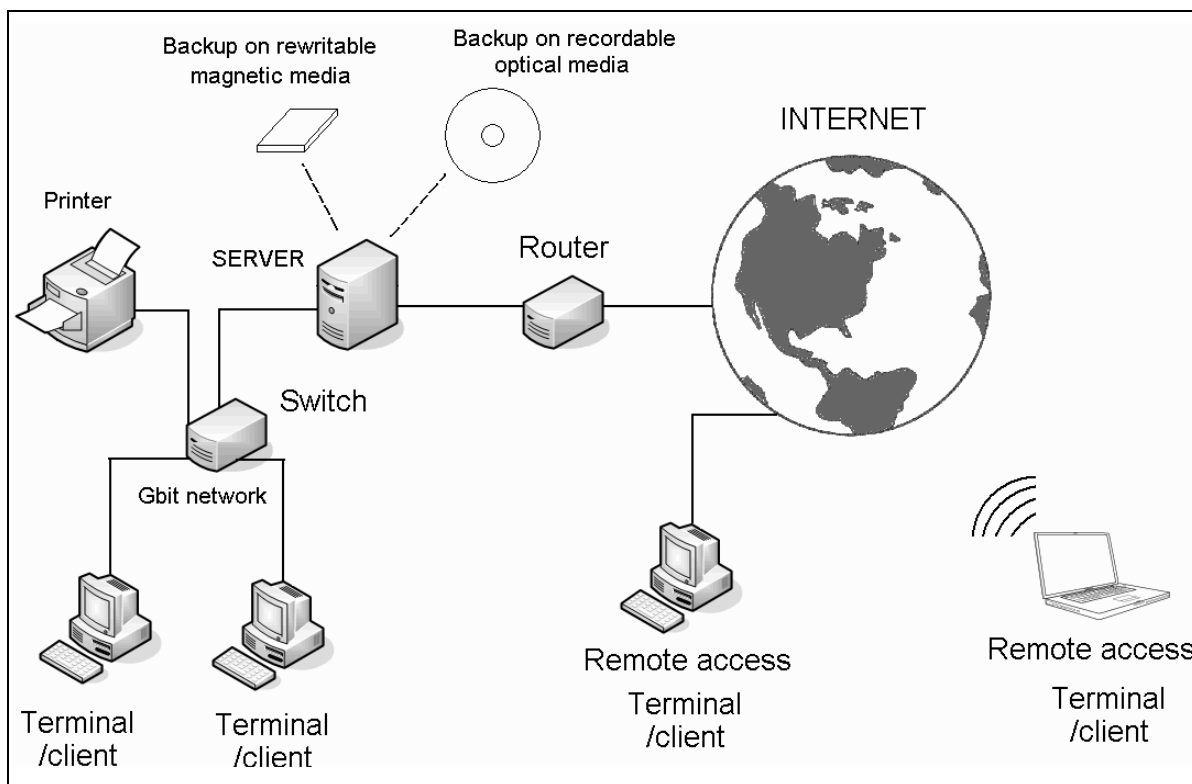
Backup on rewritable magnetic media

Backup on recordable optical media

INTERNET

Printer

SERVER

Router

Switch

Gbit network

Remote access

Terminal /client

Remote access

Terminal /client

Terminal /client

Terminal /client